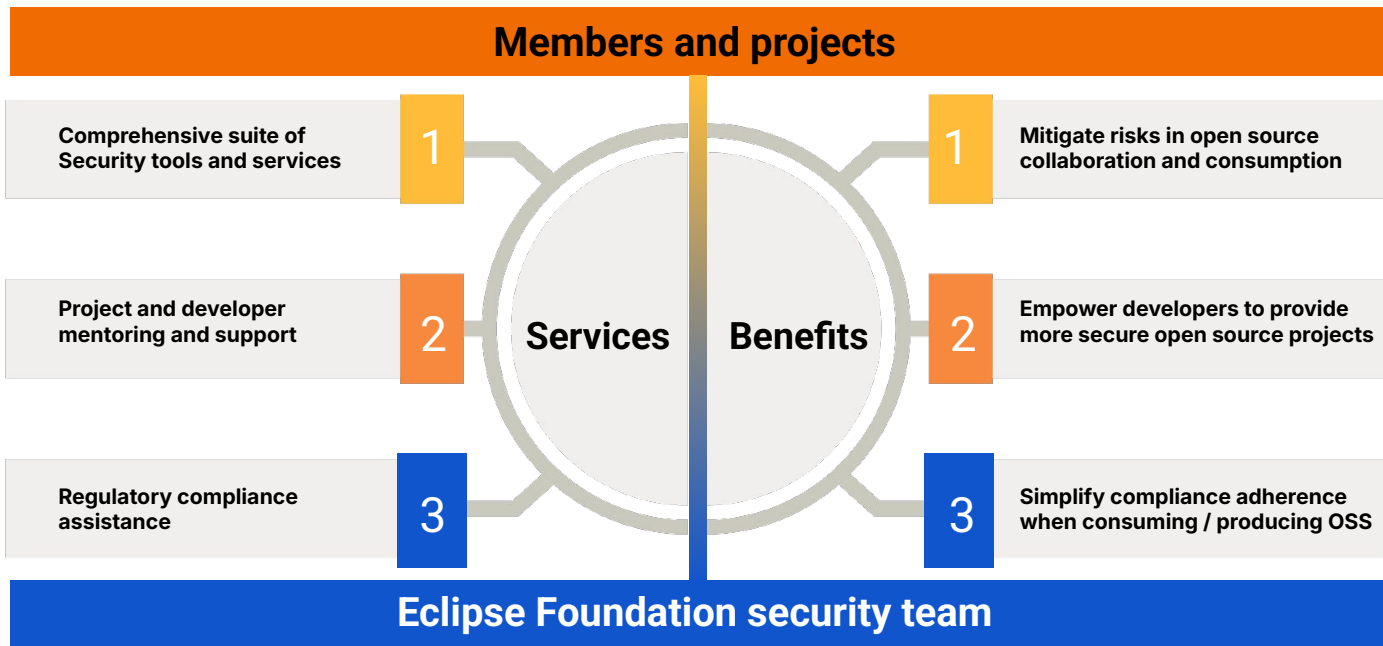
Members and projects

Comprehensive suite of Security tools and services

1

Project and developer mentoring and support

2

Regulatory compliance assistance

3

Services

Benefits

1

Mitigate risks in open source collaboration and consumption

2

Empower developers to provide more secure open source projects

3

Simplify compliance adherence when consuming / producing OSS

Eclipse Foundation security team